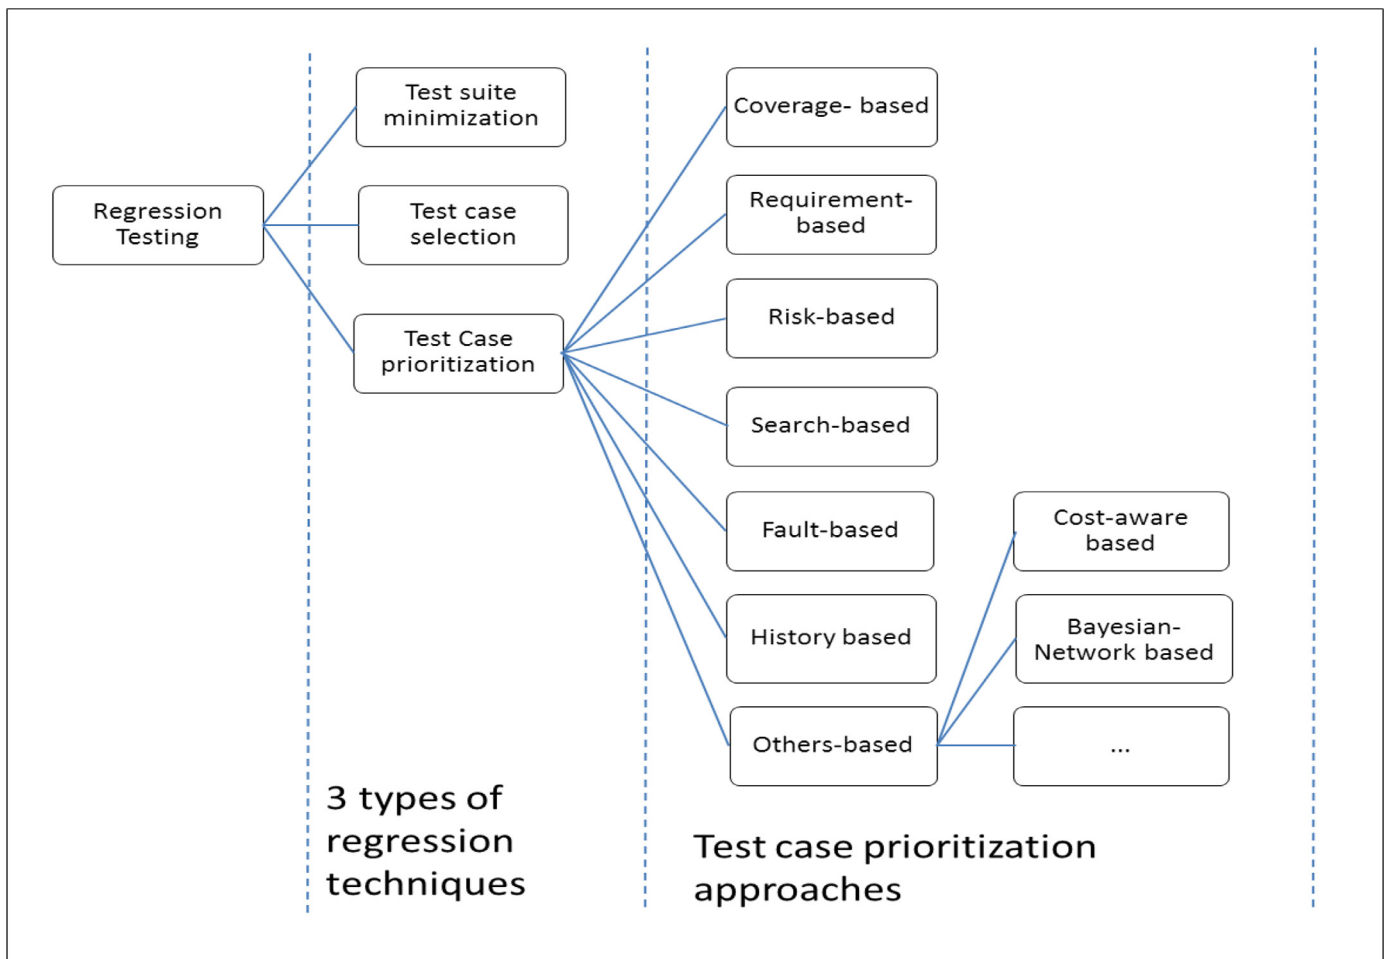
Regression Testing

Test suite minimization

Test case selection

Test Case prioritization

Coverage- based

Requirement-based

Risk-based

Search-based

Fault-based

History based

Others-based

Cost-aware based

Bayesian-Network based

...

3 types of regression techniques

Test case prioritization approaches